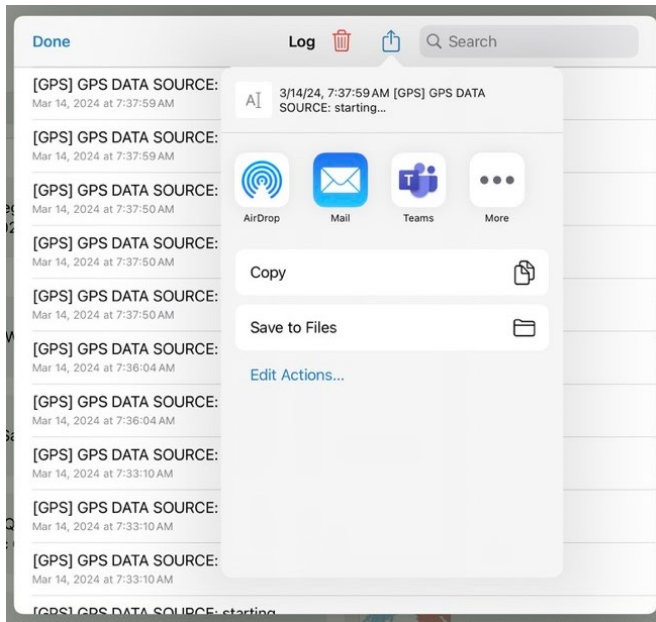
Done

Log

Search

[GPS] GPS DATA SOURCE:
Mar 14, 2024 at 7:37:59 AM

[GPS] GPS DATA SOURCE:
Mar 14, 2024 at 7:37:59 AM

[GPS] GPS DATA SOURCE:
Mar 14, 2024 at 7:37:50 AM

[GPS] GPS DATA SOURCE:
Mar 14, 2024 at 7:37:50 AM

[GPS] GPS DATA SOURCE:
Mar 14, 2024 at 7:37:50 AM

[GPS] GPS DATA SOURCE:
Mar 14, 2024 at 7:36:04 AM

[GPS] GPS DATA SOURCE:
Mar 14, 2024 at 7:36:04 AM

[GPS] GPS DATA SOURCE:
Mar 14, 2024 at 7:33:10 AM

[GPS] GPS DATA SOURCE:
Mar 14, 2024 at 7:33:10 AM

[GPS] GPS DATA SOURCE:
Mar 14, 2024 at 7:33:10 AM

[GPS] GPS DATA SOURCE: starting

3/14/24, 7:37:59 AM [GPS] GPS DATA SOURCE: starting...

AirDrop

Mail

Teams

More

Copy

Save to Files

Edit Actions...